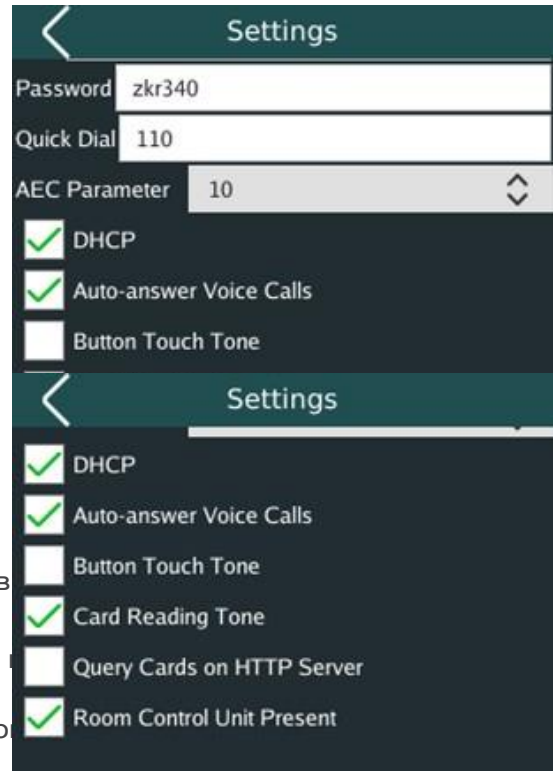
Settings

Password zkr340

Quick Dial 110

AEC Parameter 10

DHCP

Auto-answer Voice Calls

Button Touch Tone

Settings

DHCP

Auto-answer Voice Calls

Button Touch Tone

Card Reading Tone

Query Cards on HTTP Server

Room Control Unit Present